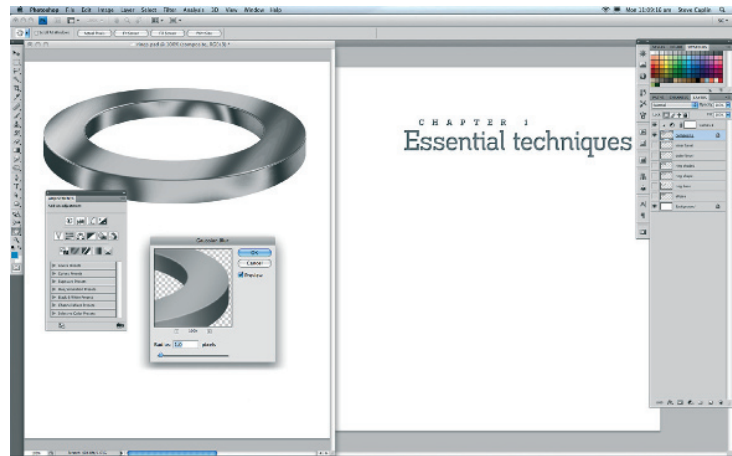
Photoshop File Edit Image Layer Select Filter Analysis 3D View Window Help

Mon 11:09:16 am Steve Caplin

CHAPTER 1
Essential techniques

Gaussian Blur

OK

Cancel

Preview

Radius: 1.0 pixels

Adjustments

Add an adjustment

Levels Presets

Curves Presets

Exposure Presets

Hue/Saturation Presets

Black & White Presets

Channel Mixer Presets

Selective Color Presets

Normal

Opacity: 100%

Fill: 100%

Background